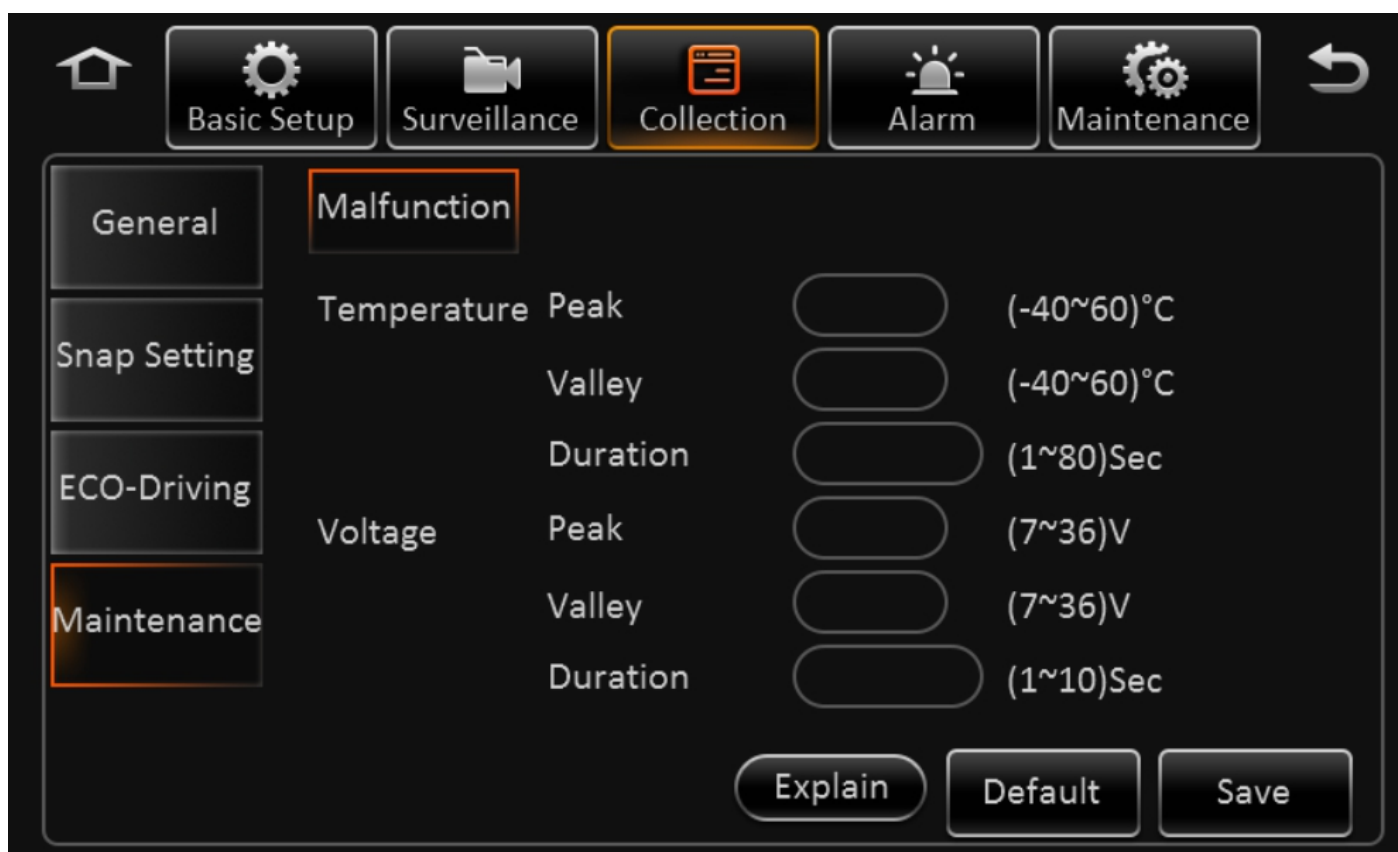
Basic Setup Surveillance Collection Alarm Maintenance

General
Snap Setting
ECO-Driving
Maintenance

Malfunction

Temperature Peak (-40~60)°C
Valley (-40~60)°C
Duration (1~80)Sec
Voltage Peak (7~36)V
Valley (7~36)V
Duration (1~10)Sec

Explain Default Save